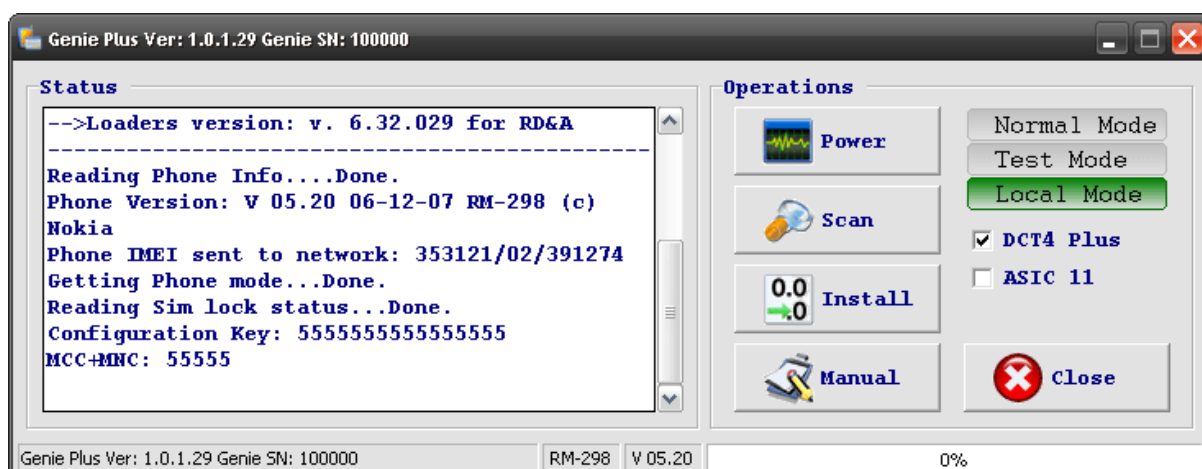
Genie Plus Ver: 1.0.1.29 Genie SN: 100000

Status

-->Loaders version: v. 6.32.029 for RD&A
--------------------------------------------
Reading Phone Info....Done.
Phone Version: V 05.20 06-12-07 RM-298 (c) Nokia
Phone IMEI sent to network: 353121/02/391274
Getting Phone mode...Done.
Reading Sim lock status...Done.
Configuration Key: 5555555555555555
MCC+MNC: 55555

Operations

Power
Scan
0.0 0
Install
Manual

Normal Mode
Test Mode
Local Mode

DCT4 Plus
ASIC 11

Close

Genie Plus Ver: 1.0.1.29 Genie SN: 100000 | RM-298 | V 05.20 | 0%